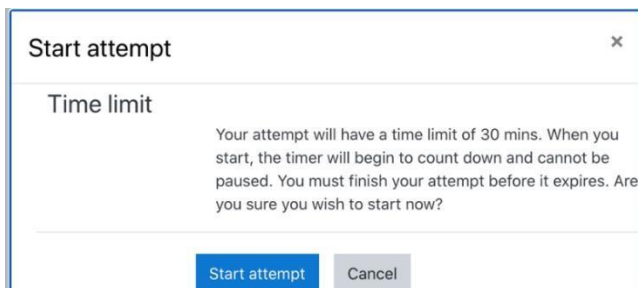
Start attempt

×

Time limit

Your attempt will have a time limit of 30 mins. When you start, the timer will begin to count down and cannot be paused. You must finish your attempt before it expires. Are you sure you wish to start now?

Start attempt

Cancel